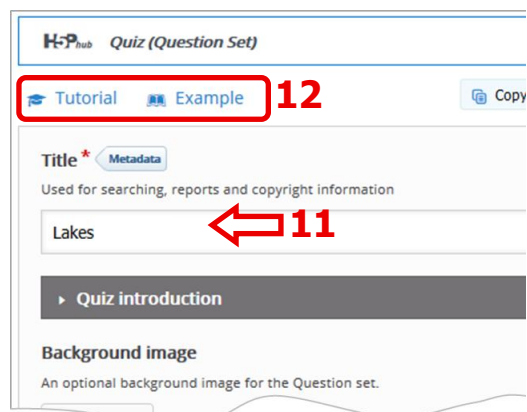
H5P hub Quiz (Question Set)

Tutorial Example 12

Copy

Title * Metadata

Used for searching, reports and copyright information

Lakes 11

Quiz introduction

Background image

An optional background image for the Question set.